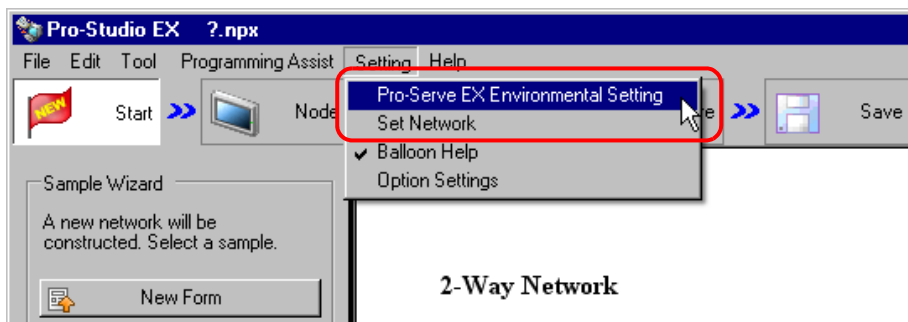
Pro-Studio EX ?.npx

File Edit Tool Programming Assist Setting Help

NEW

Start

Node

Pro-Serve EX Environmental Setting

Set Network

Balloon Help

Option Settings

re

Save

Sample Wizard

A new network will be constructed. Select a sample.

New Form

2-Way Network